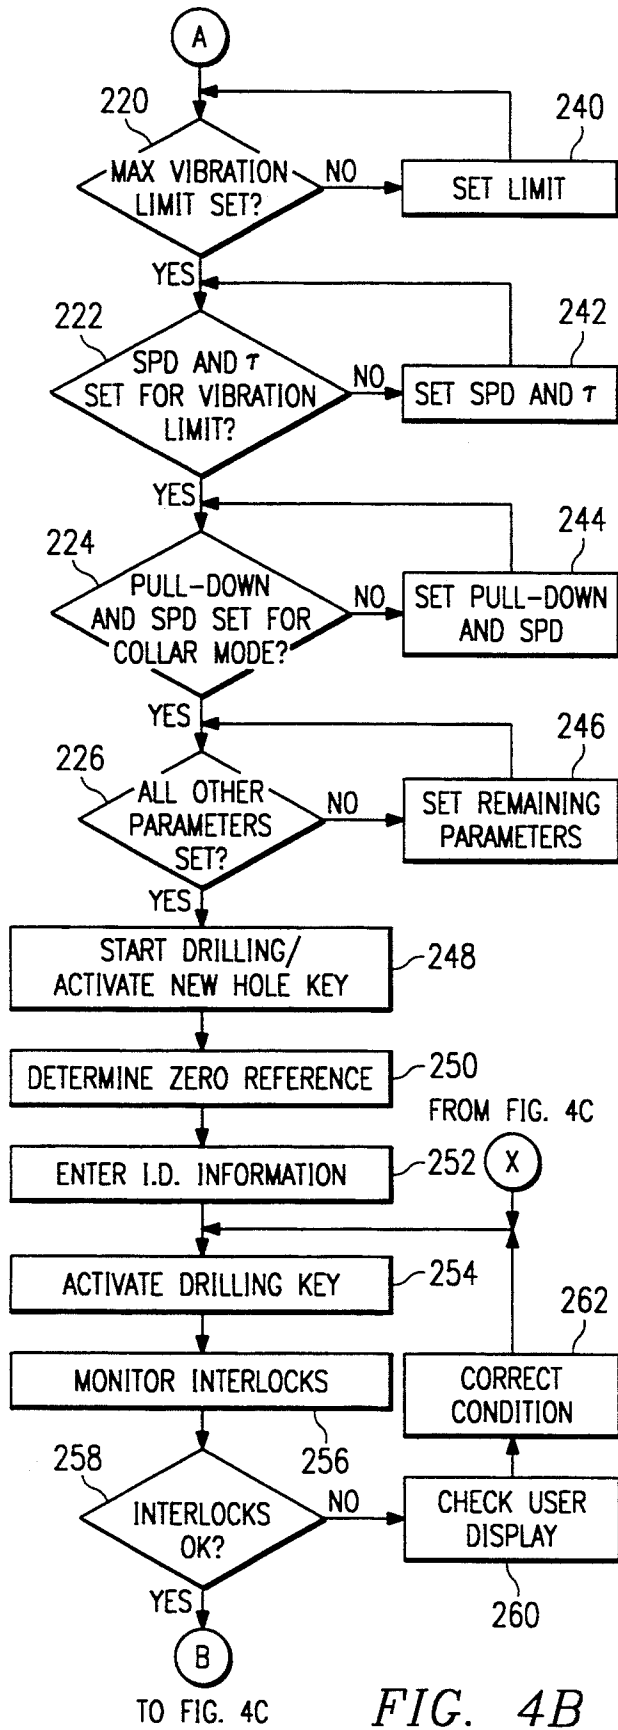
A

220

MAX VIBRATION LIMIT SET?

NO

240

SET LIMIT

YES

222

SPD AND $\tau$ SET FOR VIBRATION LIMIT?

NO

242

SET SPD AND $\tau$

YES

224

PULL-DOWN AND SPD SET FOR COLLAR MODE?

NO

244

SET PULL-DOWN AND SPD

YES

226

ALL OTHER PARAMETERS SET?

NO

246

SET REMAINING PARAMETERS

YES

START DRILLING/ ACTIVATE NEW HOLE KEY

248

DETERMINE ZERO REFERENCE

250

FROM FIG. 4C

ENTER I.D. INFORMATION

252

X

ACTIVATE DRILLING KEY

254

262

MONITOR INTERLOCKS

CORRECT CONDITION

258

256

INTERLOCKS OK?

NO

CHECK USER DISPLAY

YES

260

B

TO FIG. 4C

FIG. 4B